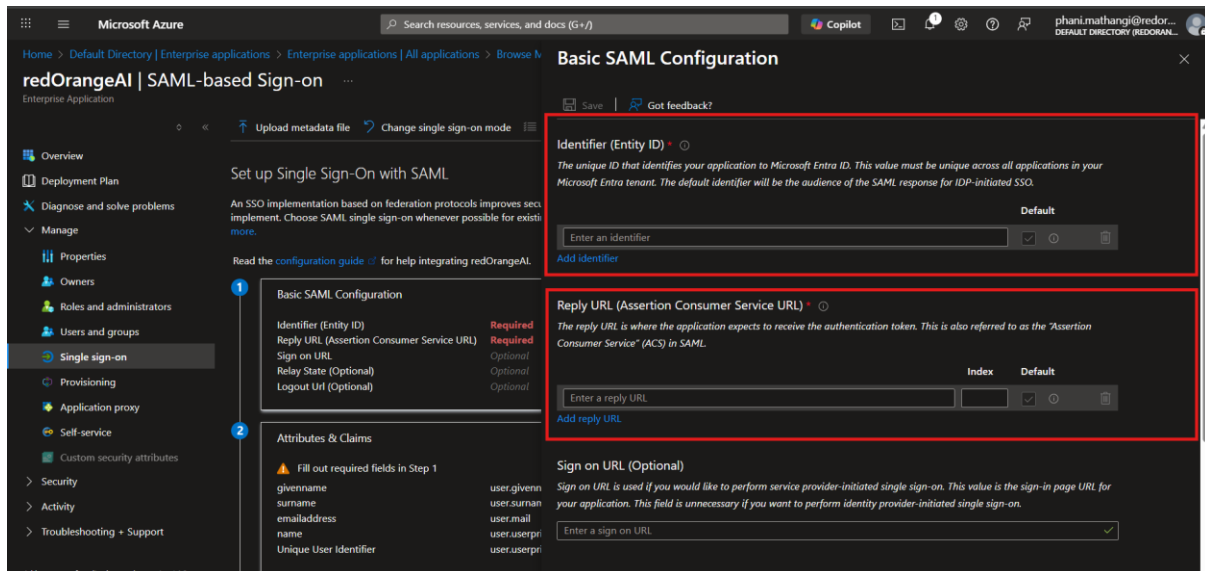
Microsoft Azure

Search resources, services, and docs (G+/)

Copilot

phani.mathangi@redor...
DEFAULT DIRECTORY (REDORAN...

Home > Default Directory | Enterprise applications > Enterprise applications | All applications > Browse M

redOrangeAI | SAML-based Sign-on ...
Enterprise Application

Upload metadata file
Change single sign-on mode

Overview
Deployment Plan
Diagnose and solve problems
Manage
Properties
Owners
Roles and administrators
Users and groups
Single sign-on
Provisioning
Application proxy
Self-service
Custom security attributes
Security
Activity
Troubleshooting + Support

Set up Single Sign-On with SAML

An SSO implementation based on federation protocols improves secu implement. Choose SAML single sign-on whenever possible for existi more.

Read the configuration guide for help integrating redOrangeAI.

1

Basic SAML Configuration

| | |
|---|---|
| Identifier (Entity ID) | Required |
| Reply URL (Assertion Consumer Service URL) | Required |
| Sign on URL | Optional |
| Relay State (Optional) | Optional |
| Logout Url (Optional) | Optional |

2

Attributes & Claims

Fill out required fields in Step 1

| | |
|---|---|
| givenname | user.givenn |
| surname | user.surnan |
| emailaddress | user.mail |
| name | user.userpri |
| Unique User Identifier | user.userpri |

Basic SAML Configuration

Save
Got feedback?

Identifier (Entity ID) *
The unique ID that identifies your application to Microsoft Entra ID. This value must be unique across all applications in your Microsoft Entra tenant. The default identifier will be the audience of the SAML response for IDP-initiated SSO.

Default

Enter an identifier

Add identifier

Reply URL (Assertion Consumer Service URL) *
The reply URL is where the application expects to receive the authentication token. This is also referred to as the "Assertion Consumer Service" (ACS) in SAML.

Index
Default

Enter a reply URL

Add reply URL

Sign on URL (Optional)
Sign on URL is used if you would like to perform service provider-initiated single sign-on. This value is the sign-in page URL for your application. This field is unnecessary if you want to perform identity provider-initiated single sign-on.

Enter a sign on URL